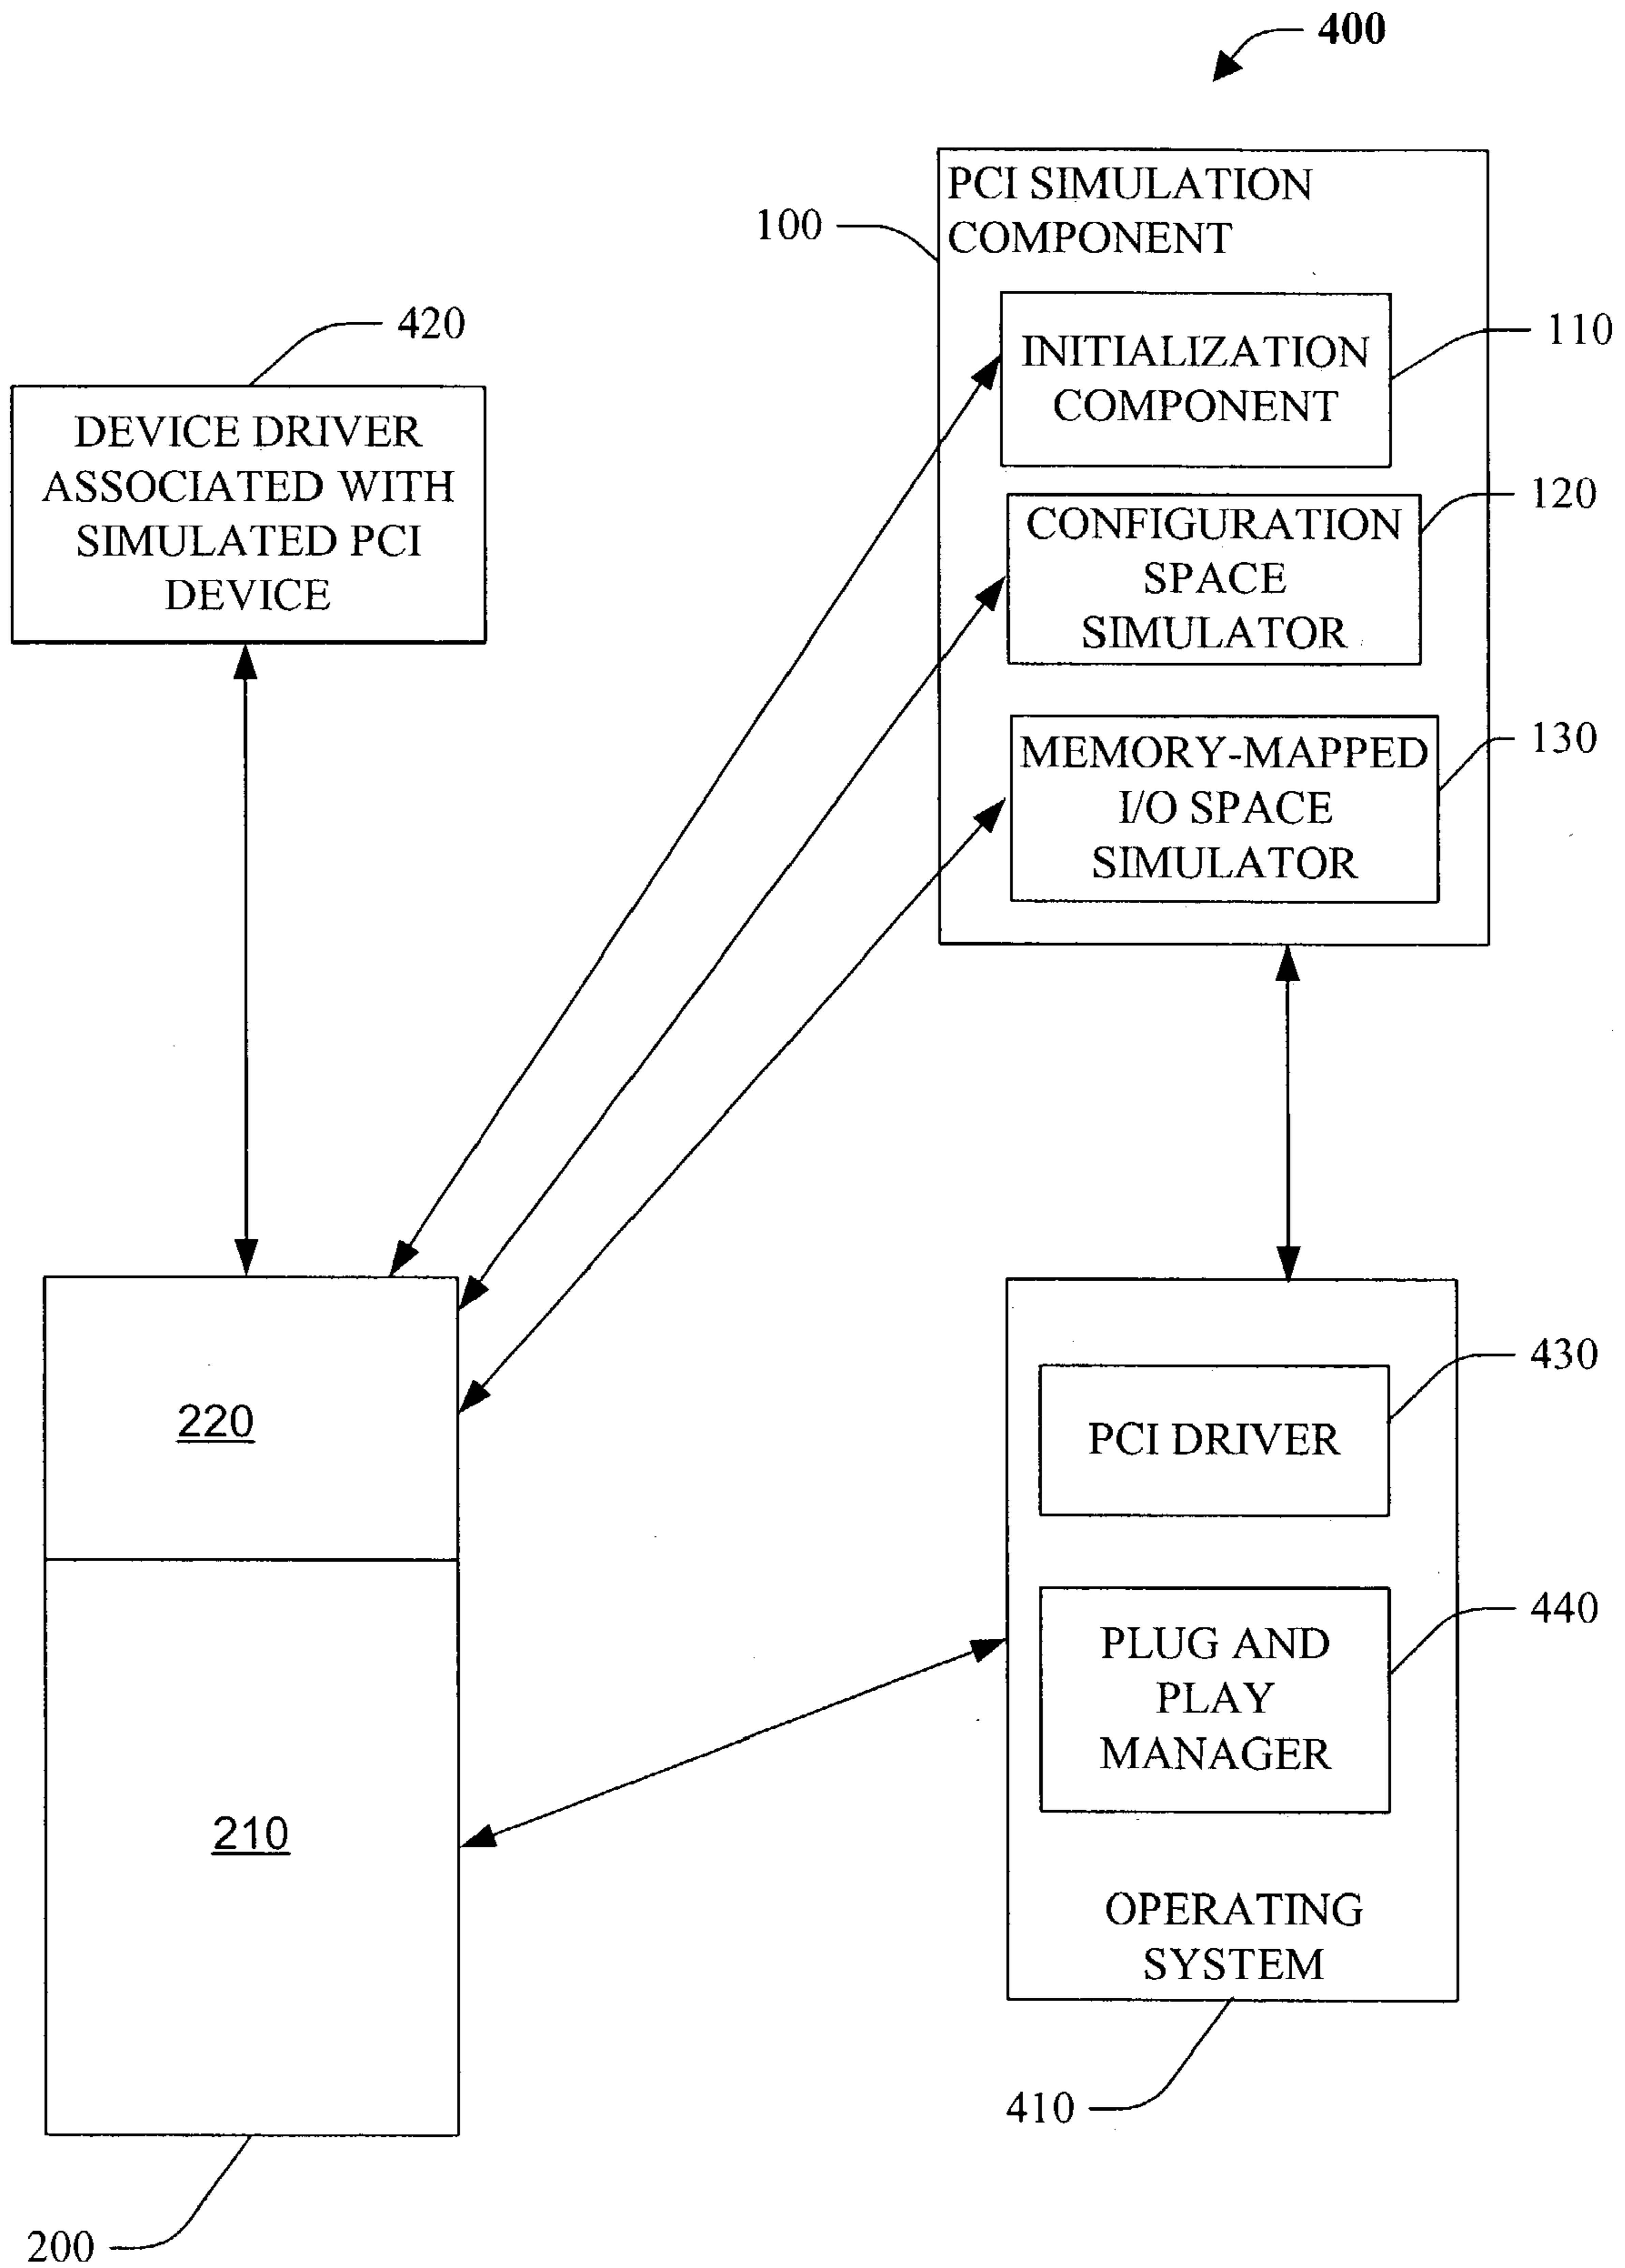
400

100

PCI SIMULATION COMPONENT

INITIALIZATION COMPONENT

110

420

DEVICE DRIVER ASSOCIATED WITH SIMULATED PCI DEVICE

CONFIGURATION SPACE SIMULATOR

120

MEMORY-MAPPED I/O SPACE SIMULATOR

130

220

210

PCI DRIVER

430

PLUG AND PLAY MANAGER

440

OPERATING SYSTEM

410

200